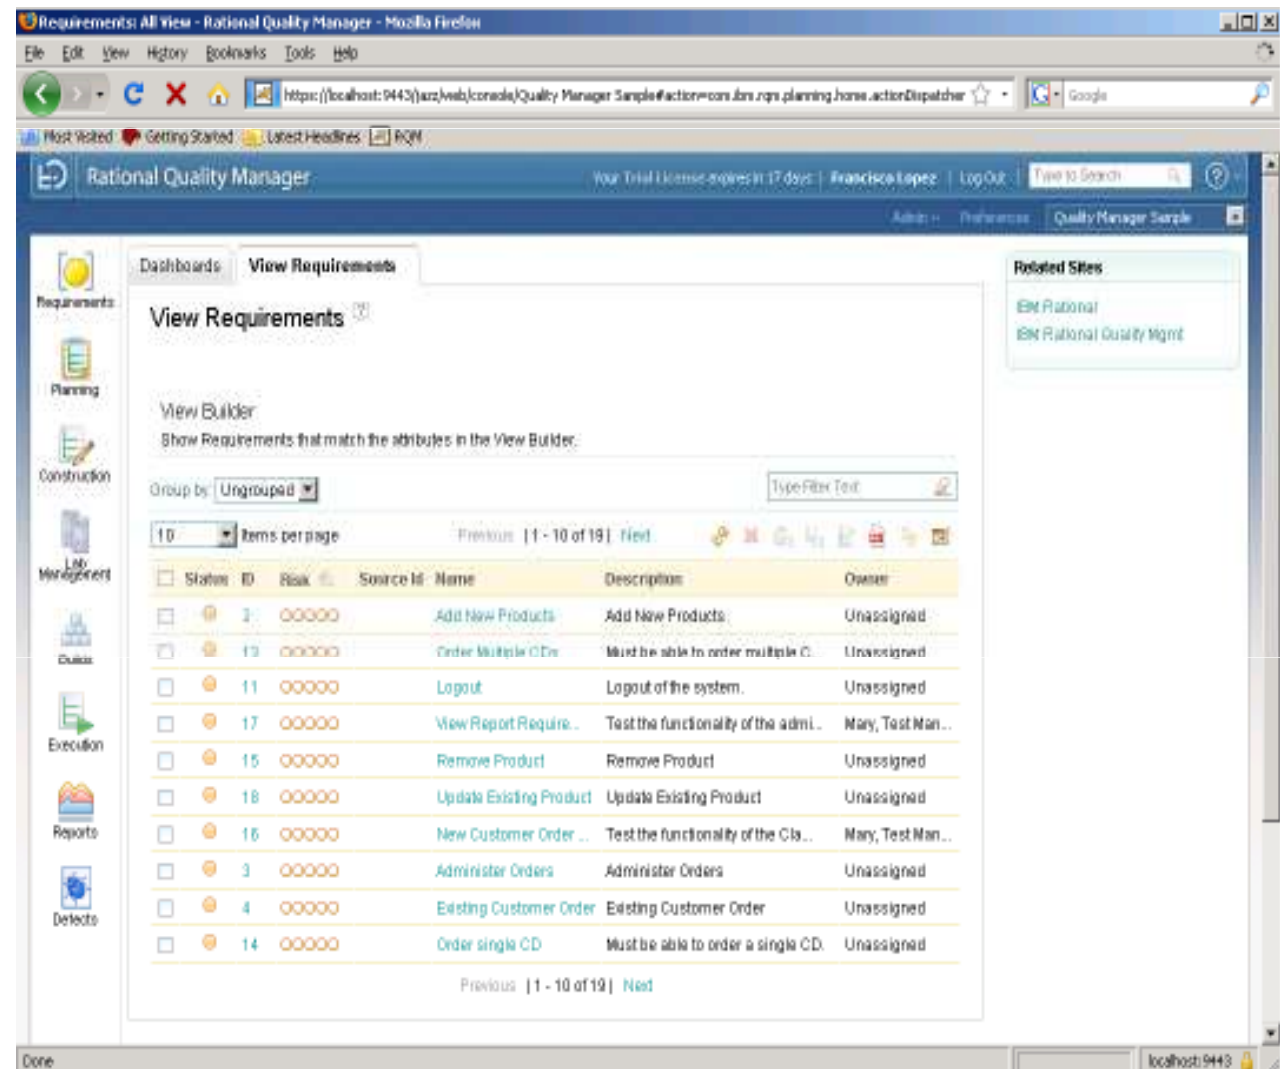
Requirements: All View - Rational Quality Manager - Mozilla Firefox

File Edit View History Bookmarks Tools Help

https://localhost:9443/jazz/web/console/Quality Manager Sample#action=com.ibm.rqm.planning.home.actionDispatcher

Google

Most Visited Getting Started Latest Headlines RQM

Rational Quality Manager

Your Trial License expires in 17 days | Francisco Lopez | Log Out | Type to Search

Admin Preferences Quality Manager Sample

Requirements

Planning

Construction

Lab Management

Builds

Execution

Reports

Defects

Dashboards View Requirements

View Requirements

View Builder

Show Requirements that match the attributes in the View Builder.

Group by: Ungrouped

Type Filter Text

10 Items per page

Previous | 1 - 10 of 19 | Next

| | Status | ID | Risk | Source Id | Name | Description | Owner |
|---|---|---|---|---|---|---|---|
| | | 2 | 00000 | | Add New Products | Add New Products | Unassigned |
| | | 12 | 00000 | | Order Multiple CDs | Must be able to order multiple C.. | Unassigned |
| | | 11 | 00000 | | Logout | Logout of the system. | Unassigned |
| | | 17 | 00000 | | View Report Require... | Test the functionality of the admi... | Mary, Test Man... |
| | | 15 | 00000 | | Remove Product | Remove Product | Unassigned |
| | | 18 | 00000 | | Update Existing Product | Update Existing Product | Unassigned |
| | | 16 | 00000 | | New Customer Order ... | Test the functionality of the Cla... | Mary, Test Man... |
| | | 3 | 00000 | | Administer Orders | Administer Orders | Unassigned |
| | | 4 | 00000 | | Existing Customer Order | Existing Customer Order | Unassigned |
| | | 14 | 00000 | | Order single CD | Must be able to order a single CD. | Unassigned |

Previous | 1 - 10 of 19 | Next

Related Sites

IBM Rational

IBM Rational Quality Mgmt

Done

localhost:9443